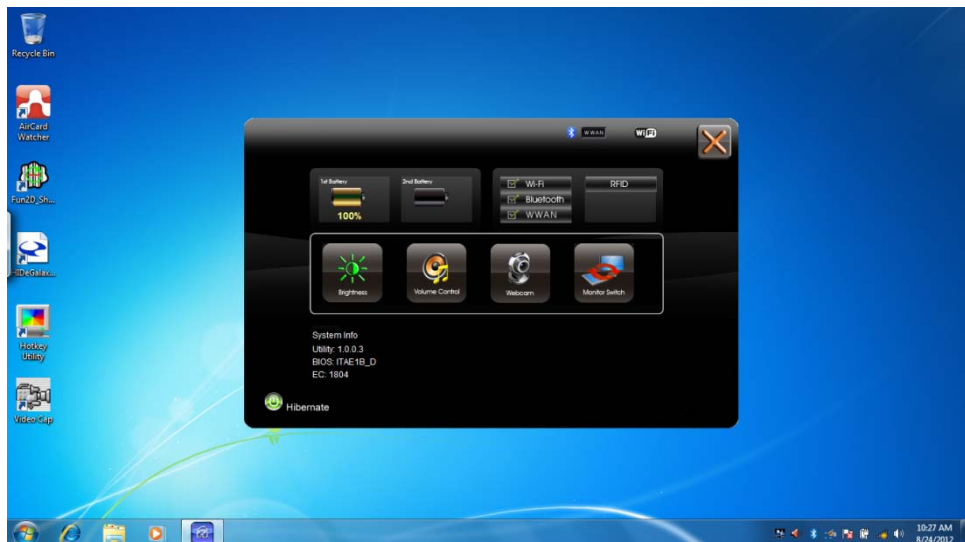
Recycle Bin

AirCard Watcher

Fun2D_Sh...

3DeGalax...

Hotkey Utility

Video Cap

WWAN

WiFi

1st Battery

100%

2nd Battery

Wi-Fi

Bluetooth

WWAN

RFID

Brightness

Volume Control

Webcam

Monitor Switch

System Info
Utility: 1.0.0.3
BIOS: ITAE1B_D
EC: 1804

Hibernate

10:27 AM
8/24/2012